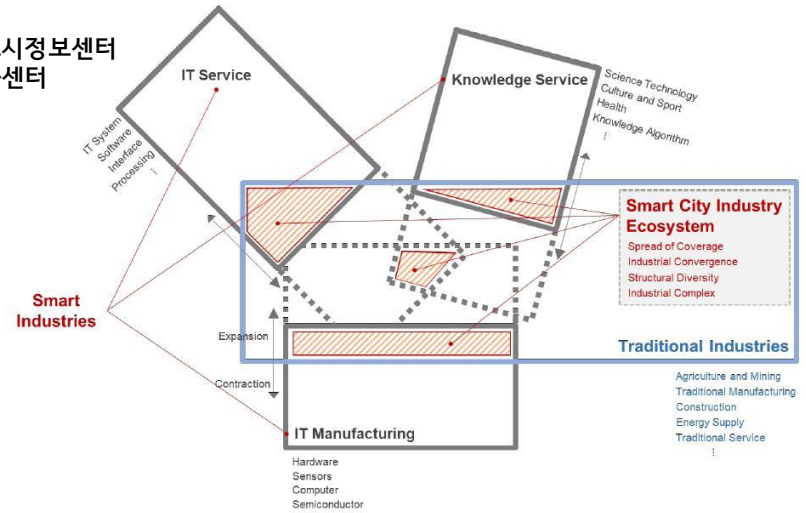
시정보센터
센터

IT Service

IT System
Software
Interface
Processing
⋮

Knowledge Service

Science Technology
Culture and Sport
Health
Knowledge Algorithm
⋮

Smart City Industry Ecosystem
Spread of Coverage
Industrial Convergence
Structural Diversity
Industrial Complex

Smart Industries

Expansion

Contraction

Traditional Industries

Agriculture and Mining
Traditional Manufacturing
Construction
Energy Supply
Traditional Service
⋮

IT Manufacturing

Hardware
Sensors
Computer
Semiconductor